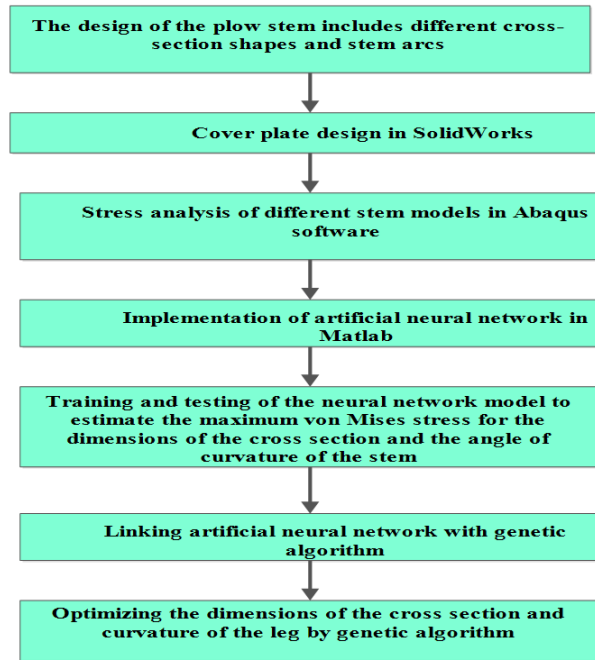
The design of the plow stem includes different cross-section shapes and stem arcs

Cover plate design in SolidWorks

Stress analysis of different stem models in Abaqus software

Implementation of artificial neural network in Matlab

Training and testing of the neural network model to estimate the maximum von Mises stress for the dimensions of the cross section and the angle of curvature of the stem

Linking artificial neural network with genetic algorithm

Optimizing the dimensions of the cross section and curvature of the leg by genetic algorithm